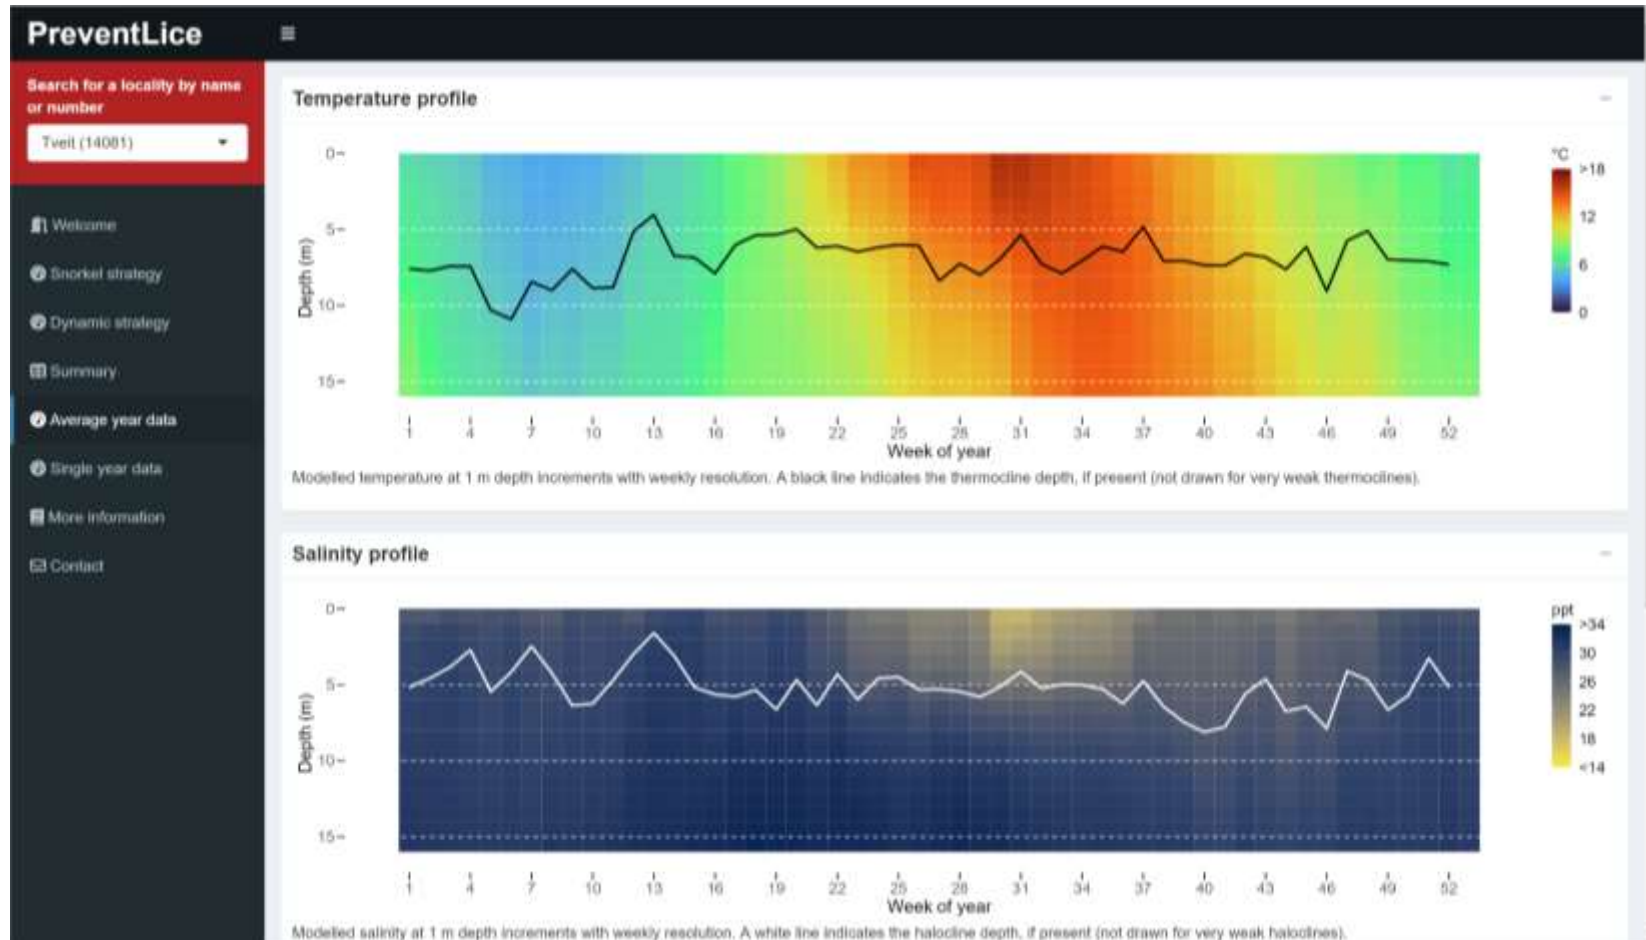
PreventLice

Search for a locality by name or number

Tveit (14081)

Welcome

Snorkel strategy

Dynamic strategy

Summary

Average year data

Single year data

More information

Contact

Temperature profile

°C
>18
12
6
0

0
5
10
15
Depth (m)

1 4 7 10 13 16 19 22 25 28 31 34 37 40 43 46 49 52
Week of year

Modelled temperature at 1 m depth increments with weekly resolution. A black line indicates the thermocline depth, if present (not drawn for very weak thermoclines).

Salinity profile

ppt
>34
30
26
22
18
<14

0
5
10
15
Depth (m)

1 4 7 10 13 16 19 22 25 28 31 34 37 40 43 46 49 52
Week of year

Modelled salinity at 1 m depth increments with weekly resolution. A white line indicates the halocline depth, if present (not drawn for very weak haloclines).